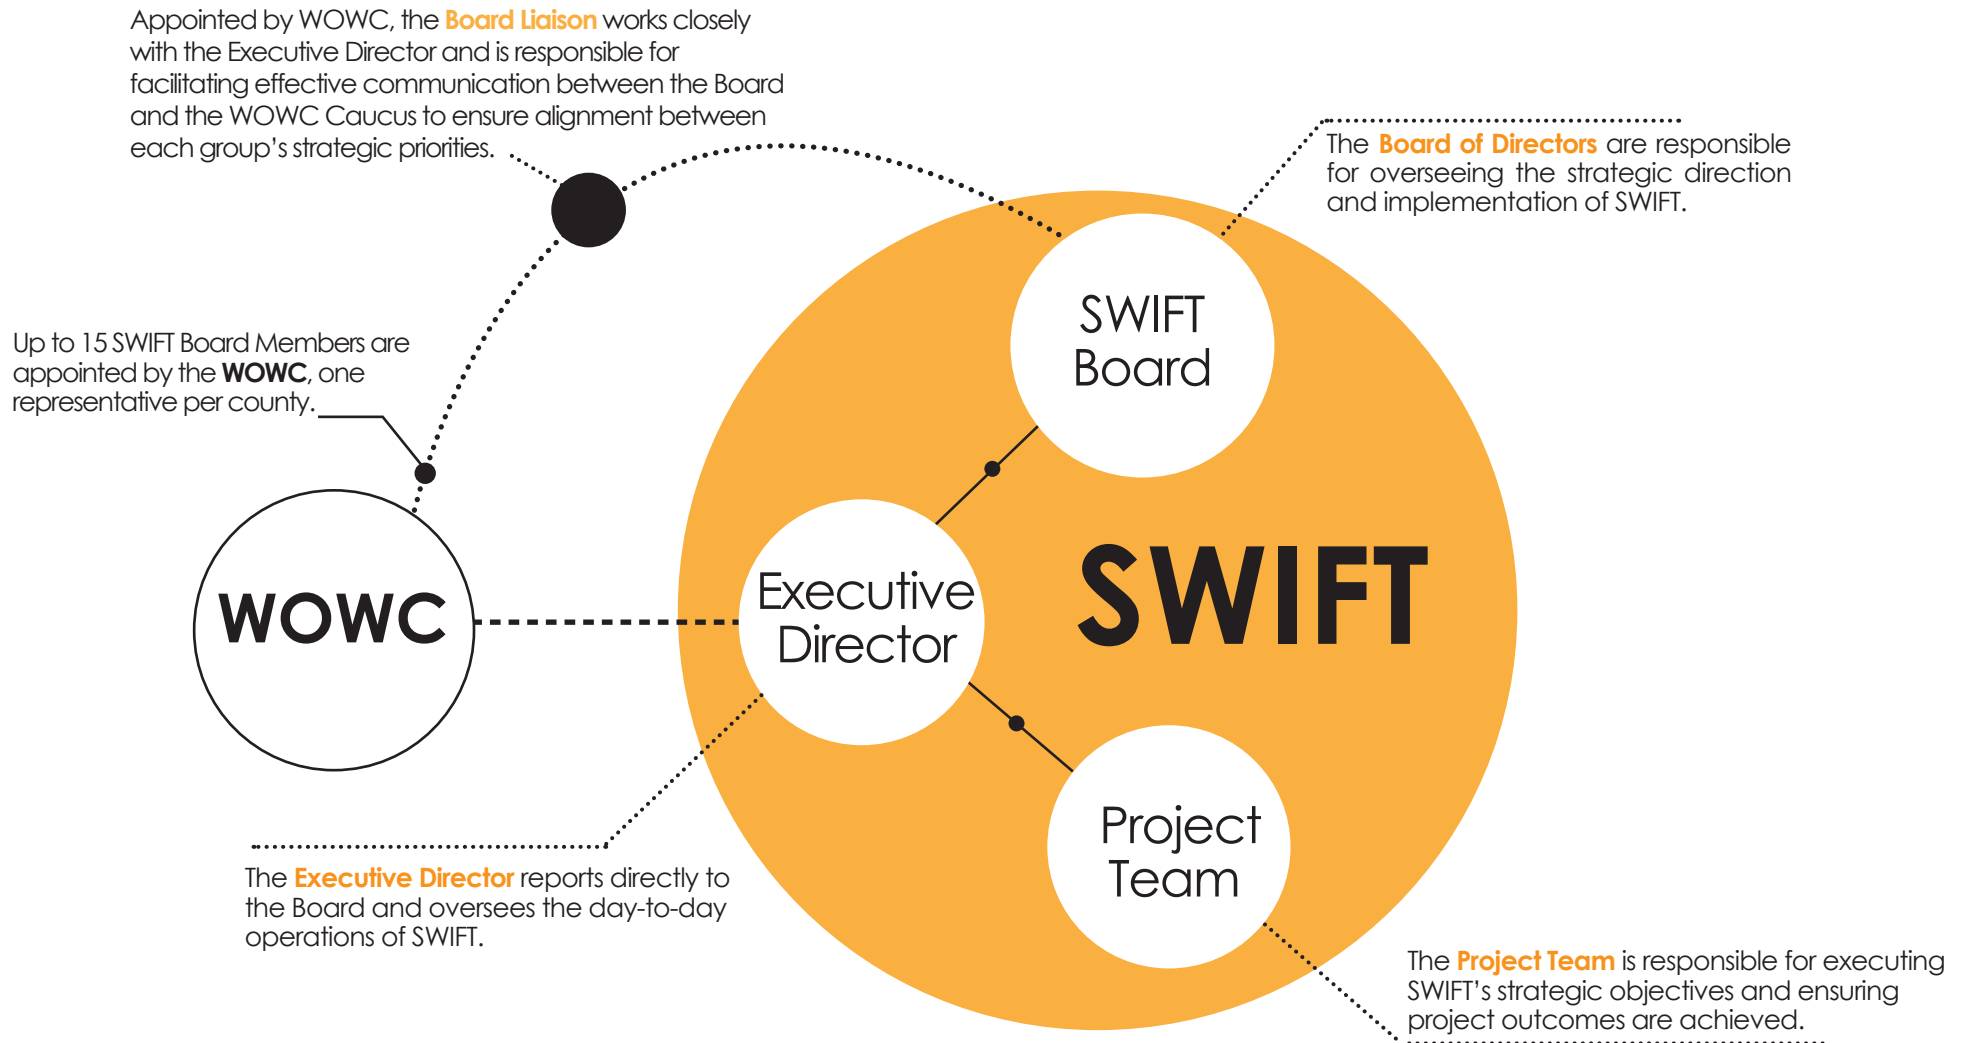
Appointed by WOWC, the Board Liaison works closely with the Executive Director and is responsible for facilitating effective communication between the Board and the WOWC Caucus to ensure alignment between each group's strategic priorities.

The Board of Directors are responsible for overseeing the strategic direction and implementation of SWIFT.

Up to 15 SWIFT Board Members are appointed by the WOWC, one representative per county.

SWIFT Board

WOWC

Executive Director

SWIFT

Project Team

The Executive Director reports directly to the Board and oversees the day-to-day operations of SWIFT.

The Project Team is responsible for executing SWIFT's strategic objectives and ensuring project outcomes are achieved.